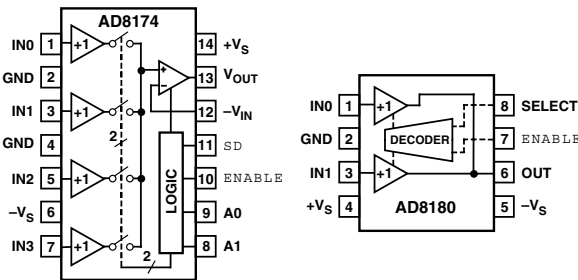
AD8174

IN0 1 +1
GND 2
IN1 3 +1
GND 4
IN2 5 +1
$-V_S$ 6
IN3 7 +1

2
2

+
–

LOGIC

14 $+V_S$
13 $V_{OUT}$
12 $-V_{IN}$
11 SD
10 ENABLE
9 A0
8 A1

IN0 1 +1
GND 2
IN1 3 +1
$+V_S$ 4

DECODER

AD8180

8 SELECT
7 ENABLE
6 OUT
5 $-V_S$